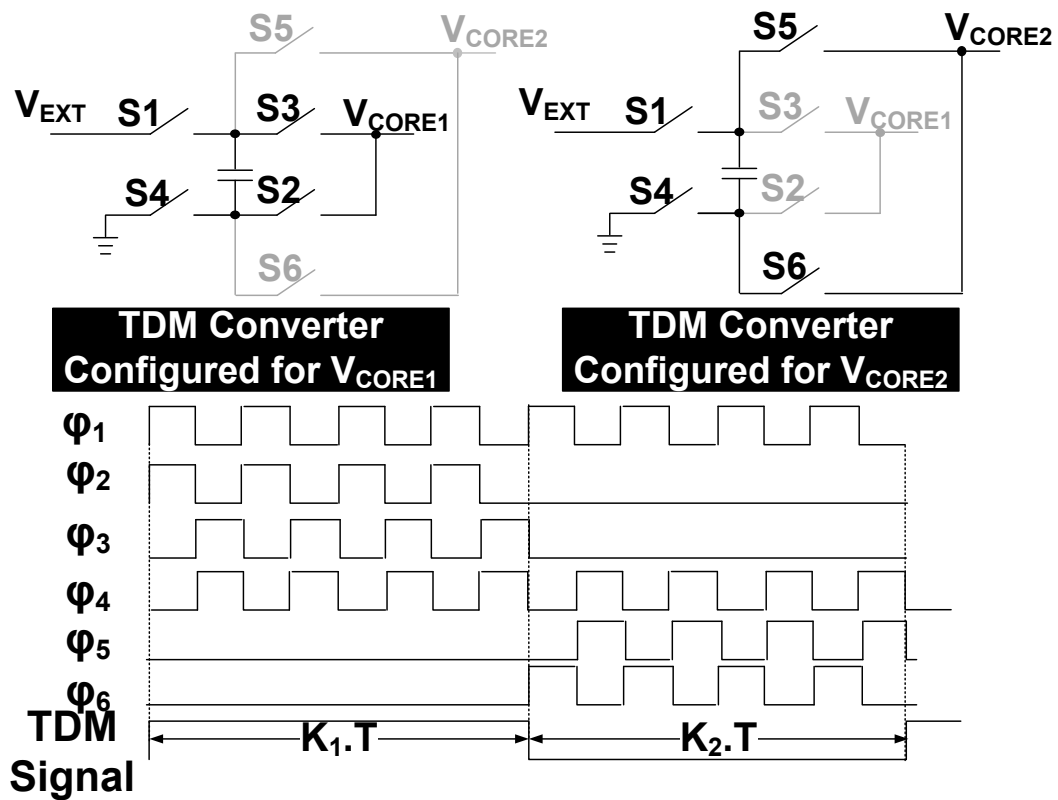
S5
$V_{CORE2}$
$V_{EXT}$
S1
S3
$V_{CORE1}$
S4
S2
S6

S5
$V_{CORE2}$
$V_{EXT}$
S1
S3
$V_{CORE1}$
S4
S2
S6

TDM Converter Configured for $V_{CORE1}$

TDM Converter Configured for $V_{CORE2}$

$\varphi_1$
$\varphi_2$
$\varphi_3$
$\varphi_4$
$\varphi_5$
$\varphi_6$
TDM Signal

$K_1.T$
$K_2.T$